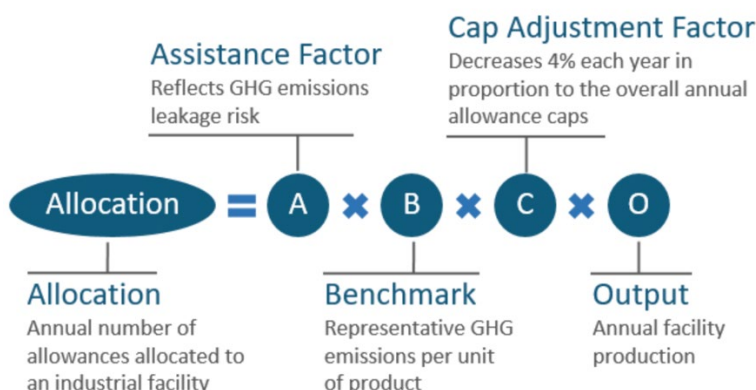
Cap Adjustment Factor
Decreases 4% each year in proportion to the overall annual allowance caps

Assistance Factor
Reflects GHG emissions leakage risk

Allocation = A × B × C × O

Allocation
Annual number of allowances allocated to an industrial facility

Benchmark
Representative GHG emissions per unit of product

Output
Annual facility production